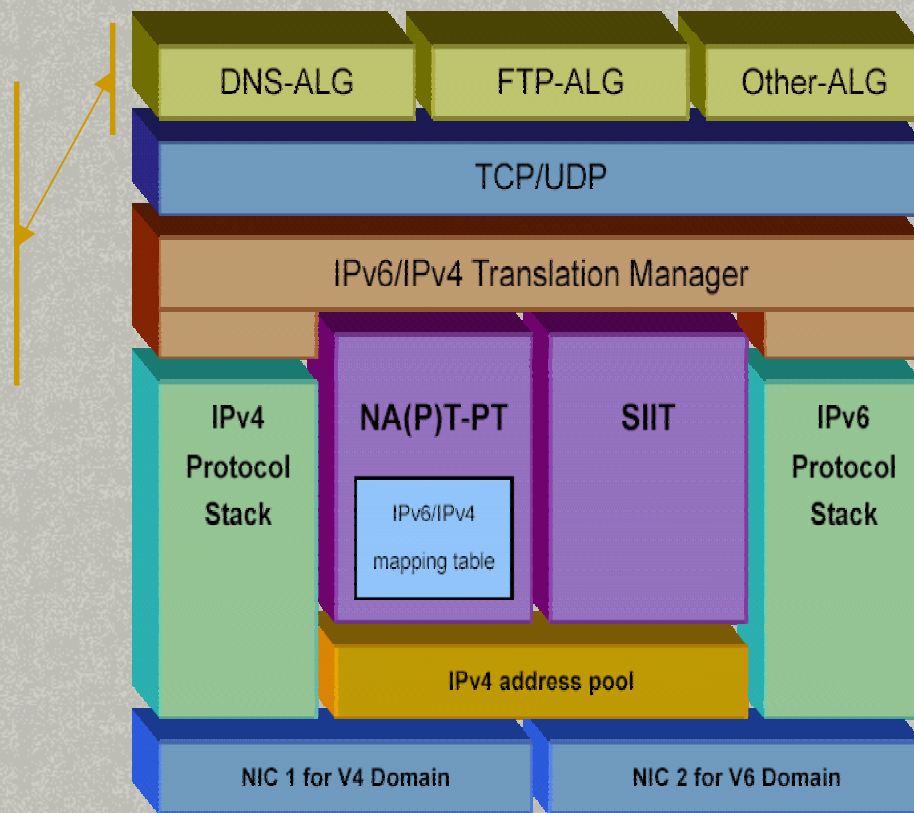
DNS-ALG
FTP-ALG
Other-ALG
TCP/UDP
IPv6/IPv4 Translation Manager
IPv4 Protocol Stack
NA(P)T-PT
IPv6/IPv4 mapping table
SIIT
IPv6 Protocol Stack
IPv4 address pool
NIC 1 for V4 Domain
NIC 2 for V6 Domain